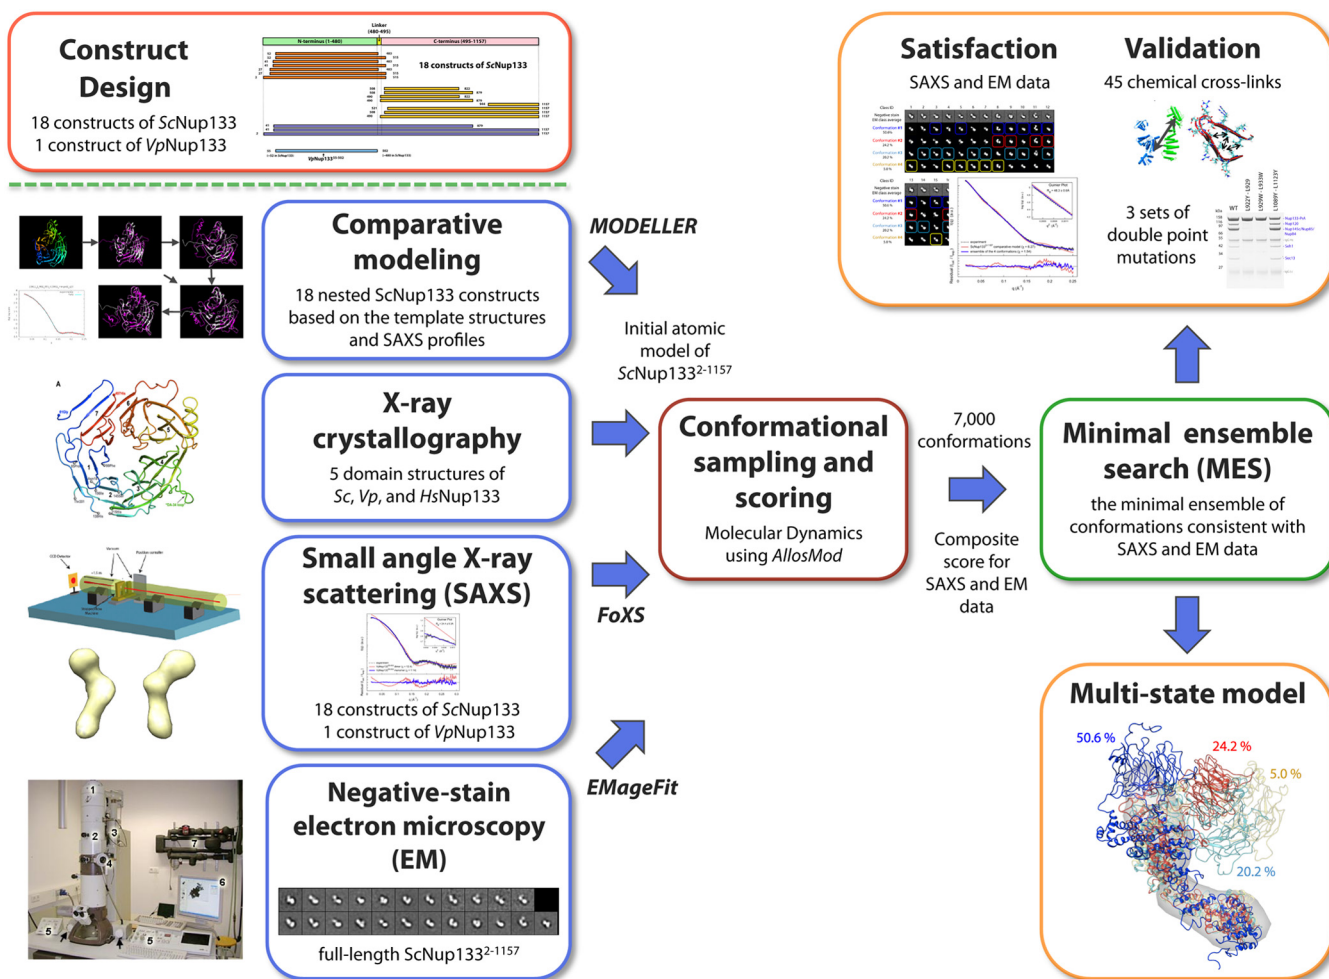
Construct Design

18 constructs of *Sc*Nup133
1 construct of *Vp*Nup133

Linker (480-495)
N-terminus (1-480)
C-terminus (495-1157)
18 constructs of *Sc*Nup133

Comparative modeling
18 nested ScNup133 constructs based on the template structures and SAXS profiles

MODELLER

Initial atomic model of *Sc*Nup133$^{2-1157}$

X-ray crystallography
5 domain structures of *Sc*, *Vp*, and *Hs*Nup133

Conformational sampling and scoring
Molecular Dynamics using *AllosMod*

7,000 conformations

Composite score for SAXS and EM data

Small angle X-ray scattering (SAXS)
18 constructs of *Sc*Nup133
1 construct of *Vp*Nup133

FoXS

Negative-stain electron microscopy (EM)
full-length ScNup133$^{2-1157}$

EMageFit

Satisfaction
SAXS and EM data

Validation
45 chemical cross-links

3 sets of double point mutations

Minimal ensemble search (MES)
the minimal ensemble of conformations consistent with SAXS and EM data

Multi-state model
50.6 %
24.2 %
5.0 %
20.2 %

1
2
3
4
5
5
6
7